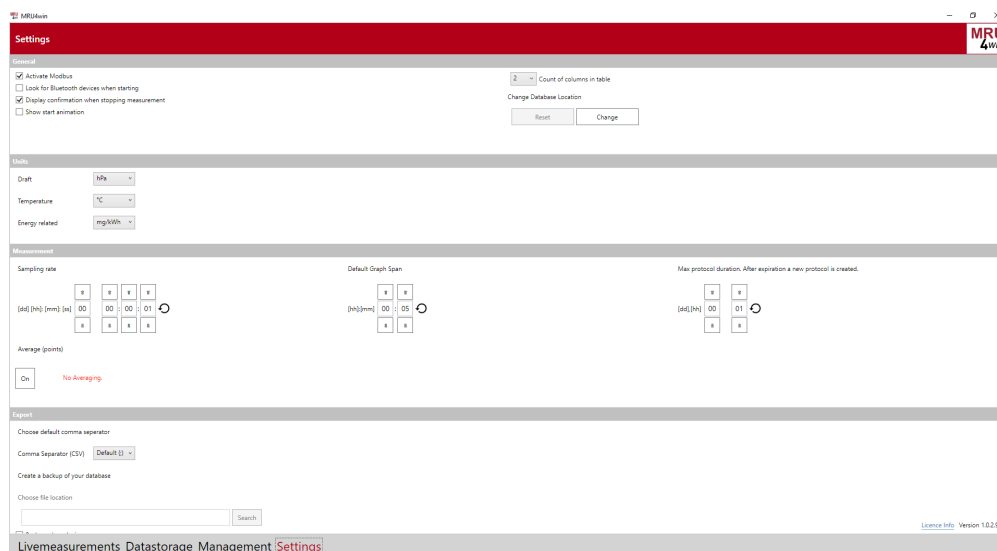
MRU4win

Settings

MRU 4Wi

General

☑ Activate Modbus
☐ Look for Bluetooth devices when starting
☑ Display confirmation when stopping measurement
☐ Show start animation

2 Count of columns in table

Change Database Location

Reset Change

Units

Draft hPa

Temperature °C

Energy related mg/kWh

Measurement

Sampling rate

[dd] [hh]: [mm]: [ss] 00 00 : 00 : 01

Default Graph Span

[hh]:[mm] 00 : 05

Max protocol duration. After expiration a new protocol is created.

[dd],[hh] 00 01

Average (points)

On No Averaging.

Export

Choose default comma seperator

Comma Separator (CSV) Default (;)

Create a backup of your database

Choose file location

Search

Licence Info Version 1.0.2.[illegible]

Livemeasurements Datastorage Management Settings